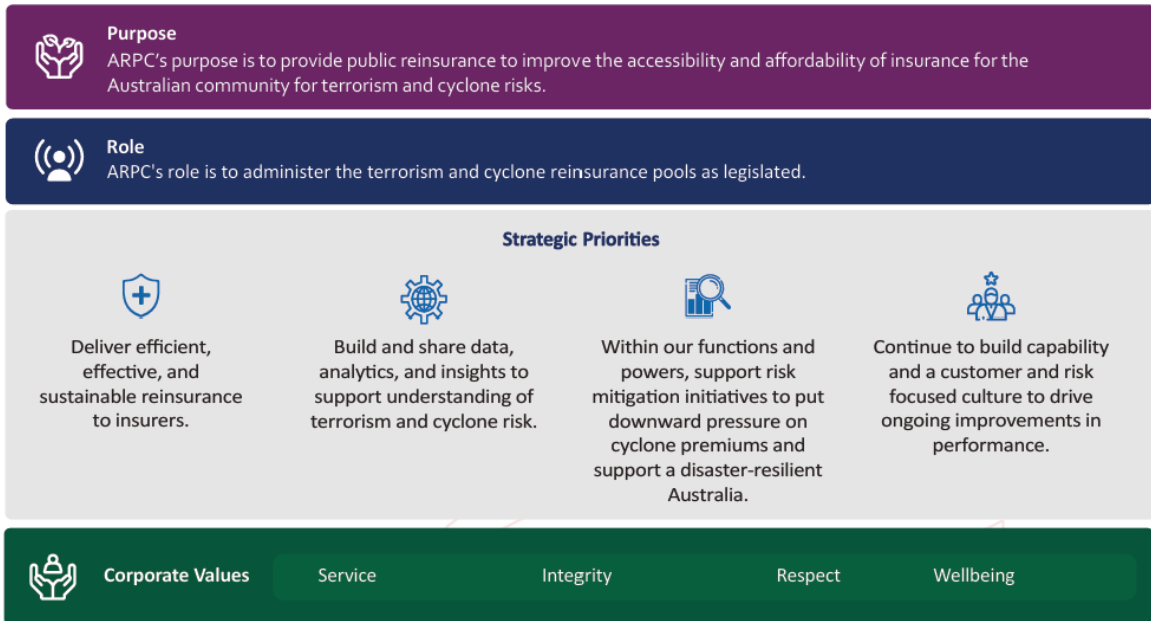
Purpose
ARPC’s purpose is to provide public reinsurance to improve the accessibility and affordability of insurance for the Australian community for terrorism and cyclone risks.

Role
ARPC's role is to administer the terrorism and cyclone reinsurance pools as legislated.

Strategic Priorities

Deliver efficient, effective, and sustainable reinsurance to insurers.

Build and share data, analytics, and insights to support understanding of terrorism and cyclone risk.

Within our functions and powers, support risk mitigation initiatives to put downward pressure on cyclone premiums and support a disaster-resilient Australia.

Continue to build capability and a customer and risk focused culture to drive ongoing improvements in performance.

Corporate Values Service Integrity Respect Wellbeing